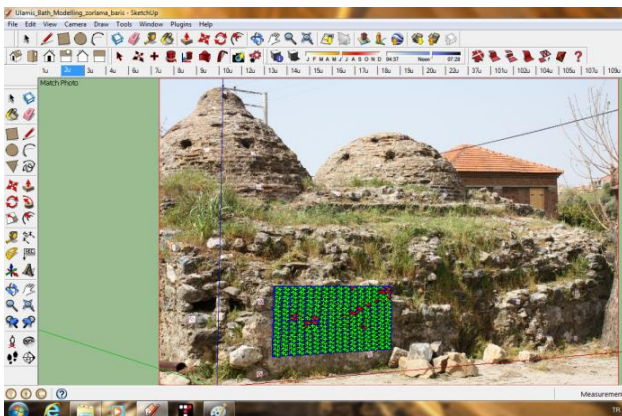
Ulamis_Bath_Modelling_zorlama_baris - SketchUp
File Edit View Camera Draw Tools Window Plugins Help
J F M A M J J A S O N D 04:37 Noon 07:28
1u 2u 3u 4u 6u 7u 8u 9u 10u 12u 13u 14u 15u 16u 17u 18u 19u 20u 22u 37u 101u 103u 104u 105u 107u 109u
Match Photo
Measuremen
TR